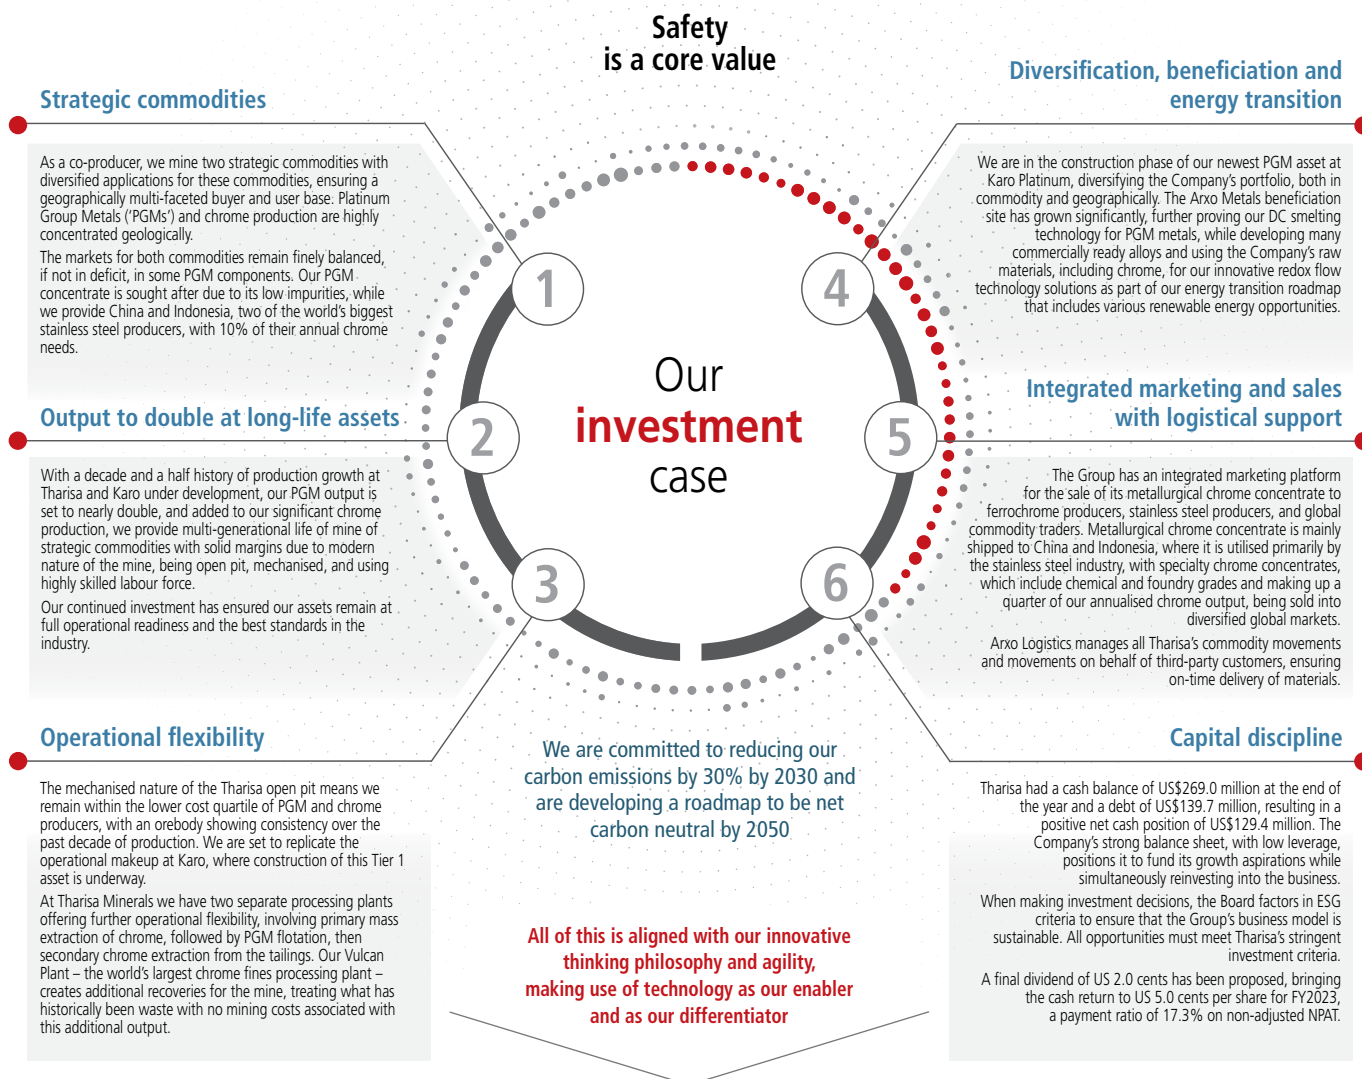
Safety
is a core value

Strategic commodities

As a co-producer, we mine two strategic commodities with diversified applications for these commodities, ensuring a geographically multi-faceted buyer and user base. Platinum Group Metals ('PGMs') and chrome production are highly concentrated geologically.

The markets for both commodities remain finely balanced, if not in deficit, in some PGM components. Our PGM concentrate is sought after due to its low impurities, while we provide China and Indonesia, two of the world's biggest stainless steel producers, with 10% of their annual chrome needs.

Output to double at long-life assets

With a decade and a half history of production growth at Tharisa and Karo under development, our PGM output is set to nearly double, and added to our significant chrome production, we provide multi-generational life of mine of strategic commodities with solid margins due to modern nature of the mine, being open pit, mechanised, and using highly skilled labour force.

Our continued investment has ensured our assets remain at full operational readiness and the best standards in the industry.

Operational flexibility

The mechanised nature of the Tharisa open pit means we remain within the lower cost quartile of PGM and chrome producers, with an orebody showing consistency over the past decade of production. We are set to replicate the operational makeup at Karo, where construction of this Tier 1 asset is underway.

At Tharisa Minerals we have two separate processing plants offering further operational flexibility, involving primary mass extraction of chrome, followed by PGM flotation, then secondary chrome extraction from the tailings. Our Vulcan Plant – the world's largest chrome fines processing plant – creates additional recoveries for the mine, treating what has historically been waste with no mining costs associated with this additional output.

1
2
3
4
5
6

Our
investment
case

Diversification, beneficiation and energy transition

We are in the construction phase of our newest PGM asset at Karo Platinum, diversifying the Company's portfolio, both in commodity and geographically. The Arxo Metals beneficiation site has grown significantly, further proving our DC smelting technology for PGM metals, while developing many commercially ready alloys and using the Company's raw materials, including chrome, for our innovative redox flow technology solutions as part of our energy transition roadmap that includes various renewable energy opportunities.

Integrated marketing and sales with logistical support

The Group has an integrated marketing platform for the sale of its metallurgical chrome concentrate to ferrochrome producers, stainless steel producers, and global commodity traders. Metallurgical chrome concentrate is mainly shipped to China and Indonesia, where it is utilised primarily by the stainless steel industry, with specialty chrome concentrates, which include chemical and foundry grades and making up a quarter of our annualised chrome output, being sold into diversified global markets.

Arxo Logistics manages all Tharisa's commodity movements and movements on behalf of third-party customers, ensuring on-time delivery of materials.

Capital discipline

Tharisa had a cash balance of US$269.0 million at the end of the year and a debt of US$139.7 million, resulting in a positive net cash position of US$129.4 million. The Company's strong balance sheet, with low leverage, positions it to fund its growth aspirations while simultaneously reinvesting into the business.

When making investment decisions, the Board factors in ESG criteria to ensure that the Group's business model is sustainable. All opportunities must meet Tharisa's stringent investment criteria.

A final dividend of US 2.0 cents has been proposed, bringing the cash return to US 5.0 cents per share for FY2023, a payment ratio of 17.3% on non-adjusted NPAT.

We are committed to reducing our carbon emissions by 30% by 2030 and are developing a roadmap to be net carbon neutral by 2050

All of this is aligned with our innovative thinking philosophy and agility, making use of technology as our enabler and as our differentiator